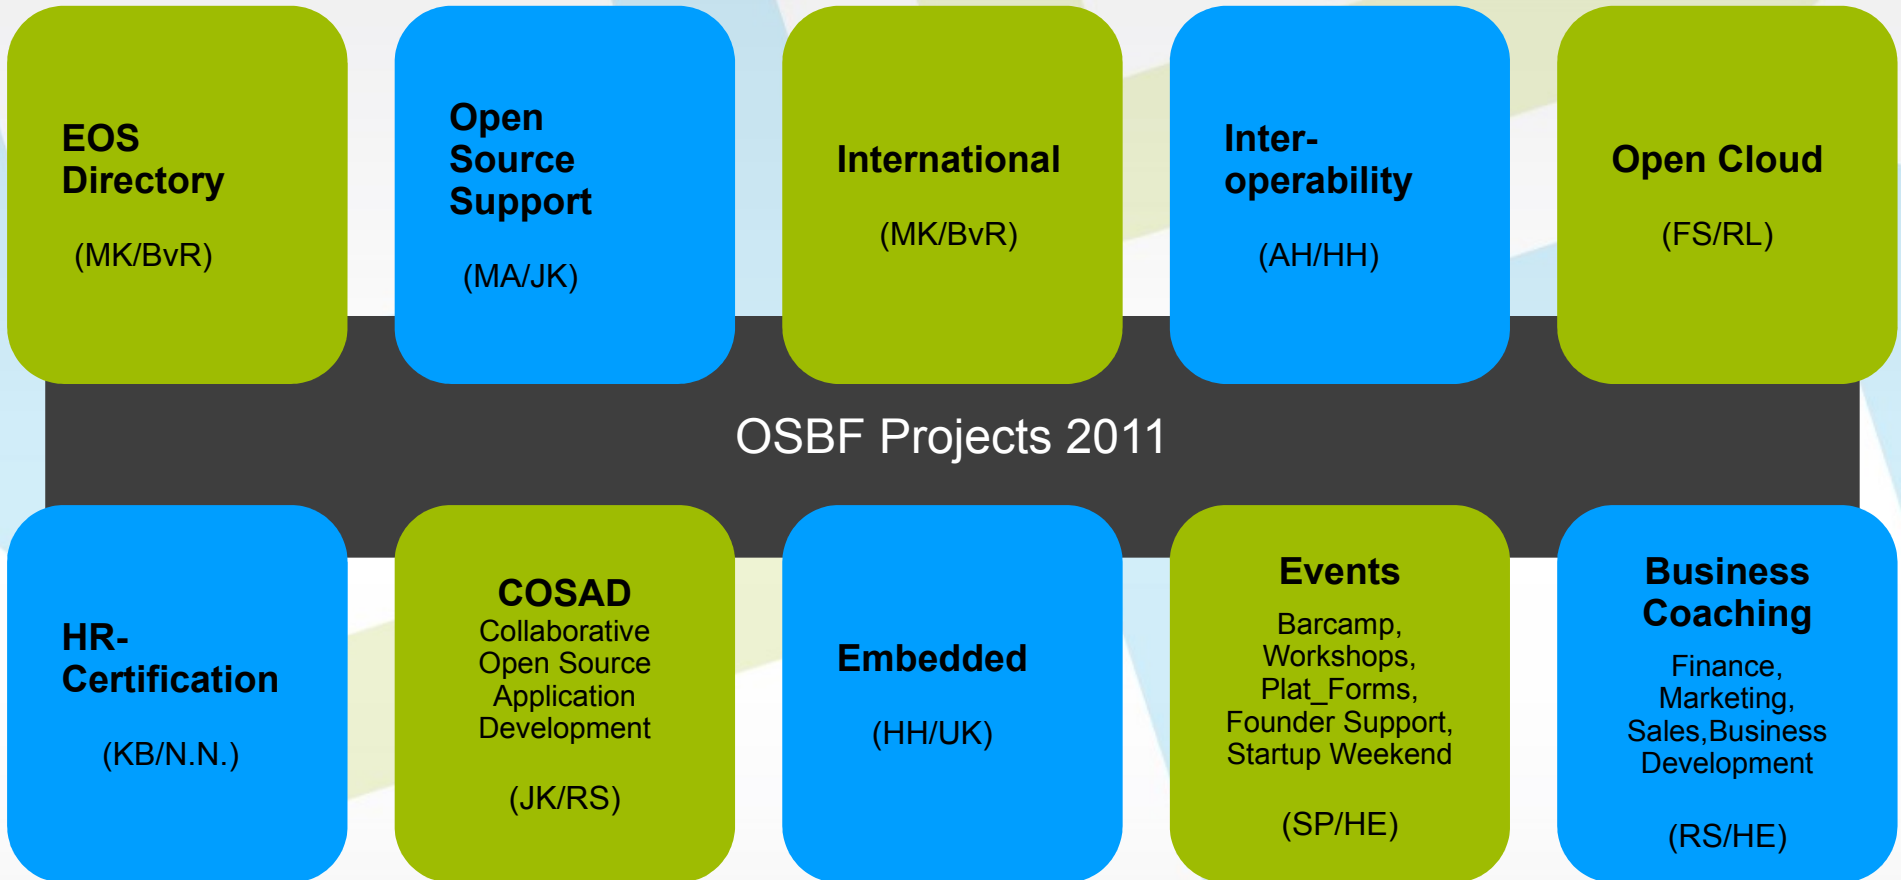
EOS Directory

(MK/BvR)

Open Source Support

(MA/JK)

International

(MK/BvR)

Inter-operability

(AH/HH)

Open Cloud

(FS/RL)

OSBF Projects 2011

HR-Certification

(KB/N.N.)

COSAD
Collaborative Open Source Application Development

(JK/RS)

Embedded

(HH/UK)

Events
Barcamp, Workshops, Plat_Forms, Founder Support, Startup Weekend

(SP/HE)

Business Coaching
Finance, Marketing, Sales,Business Development

(RS/HE)